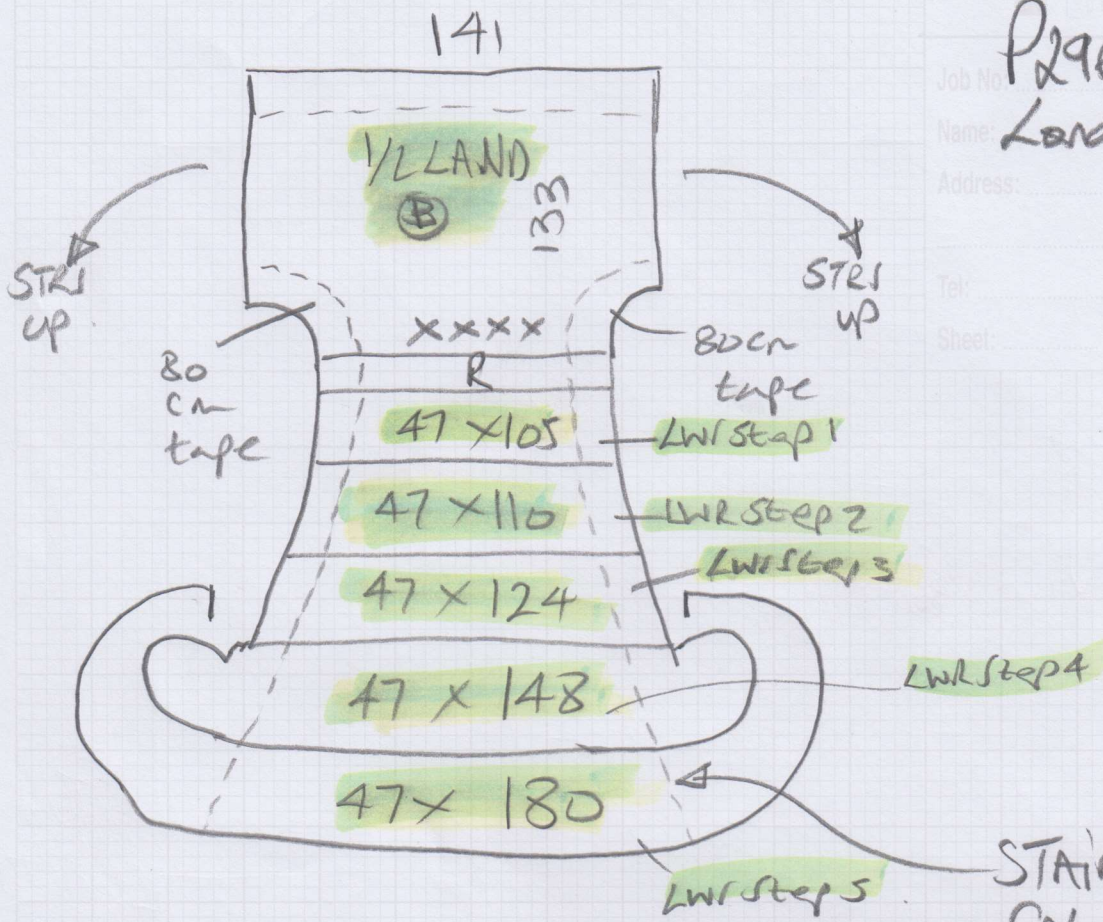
141

P29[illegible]
Job No:
Name: Lon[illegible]
Address:
Tel:
Sheet:

1/2 LAND
B
133

STRS up

STRS up

xxxx
R

80 cm tape

80cm tape

47 × 105
Lwr Step 1

47 × 110
Lwr Step 2

47 × 124
Lwr Step 3

47 × 148
Lwr Step 4

47 × 180
Lwr Step 5

STAI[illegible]
On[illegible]